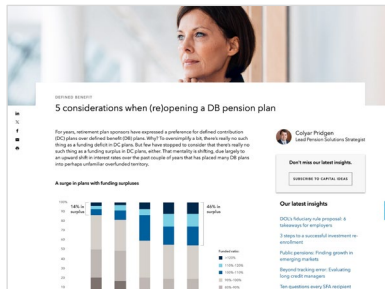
DEFINED BENEFIT

5 considerations when (re)opening a DB pension plan

For years, retirement plan sponsors have expressed a preference for defined contribution (DC) plans over defined benefit (DB) plans. Why? To oversimplify a bit, there's really no such thing as a funding deficit in DC plans. But few have stopped to consider that there's really no such thing as a funding surplus in DC plans, either. That mentality is shifting, due largely to an upward shift in interest rates over the past couple of years that has placed many DB plans into perhaps unfamiliar overfunded territory.

Colyar Pridgen
Lead Pension Solutions Strategist

Don't miss our latest insights.

SUBSCRIBE TO CAPITAL IDEAS

A surge in plans with funding surpluses

14% in surplus

46% in surplus

Funded ratio:
>110%
110%–120%
100%–110%
90%–100%
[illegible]

Our latest insights

DOL's fiduciary rule proposal: 6 takeaways for employers

3 steps to a successful investment re-enrollment

Public pensions: Finding growth in emerging markets

Beyond tracking error: Evaluating long credit managers

Ten questions every SFA recipient